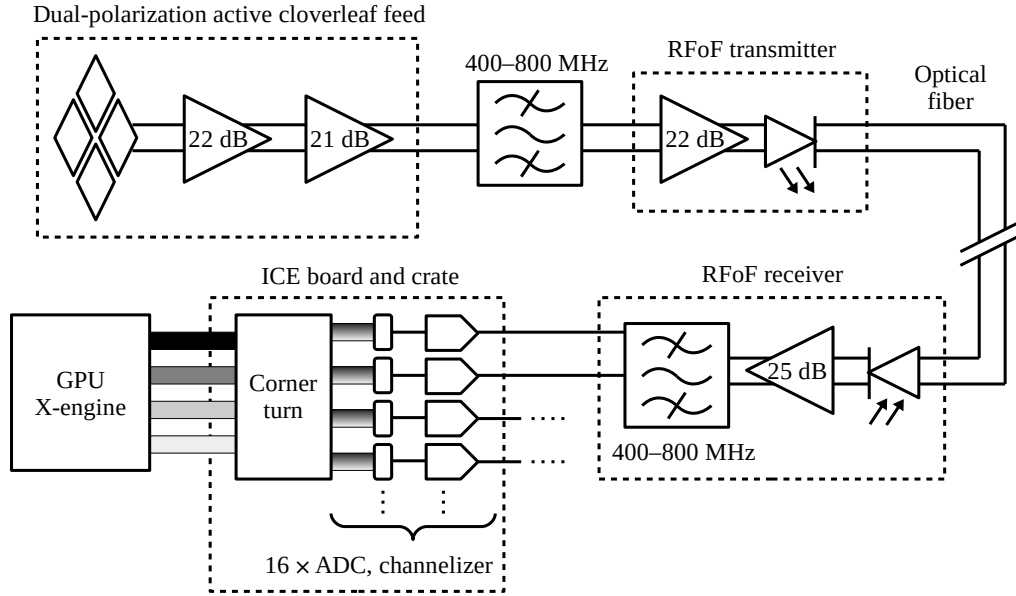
Dual-polarization active cloverleaf feed

22 dB

21 dB

400–800 MHz

RFoF transmitter

22 dB

Optical fiber

ICE board and crate

RFoF receiver

GPU X-engine

Corner turn

25 dB

400–800 MHz

$16 \times$ ADC, channelizer